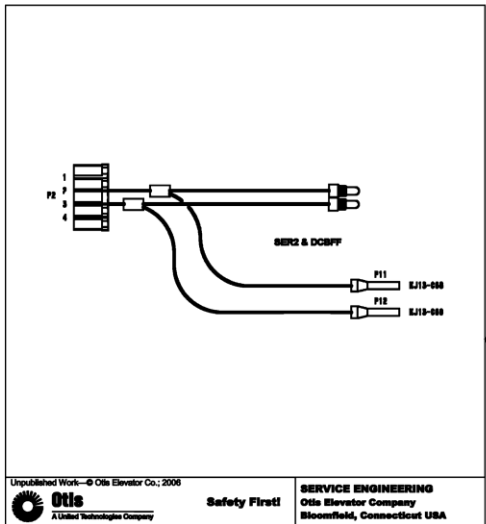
1
P2 2
3
4

SER2 & DCBFF

P11
EJ13-068

P12
EJ13-068

Unpublished Work—© Otis Elevator Co.; 2006

Otis
A United Technologies Company

Safety First!

SERVICE ENGINEERING
Otis Elevator Company
Bloomfield, Connecticut USA